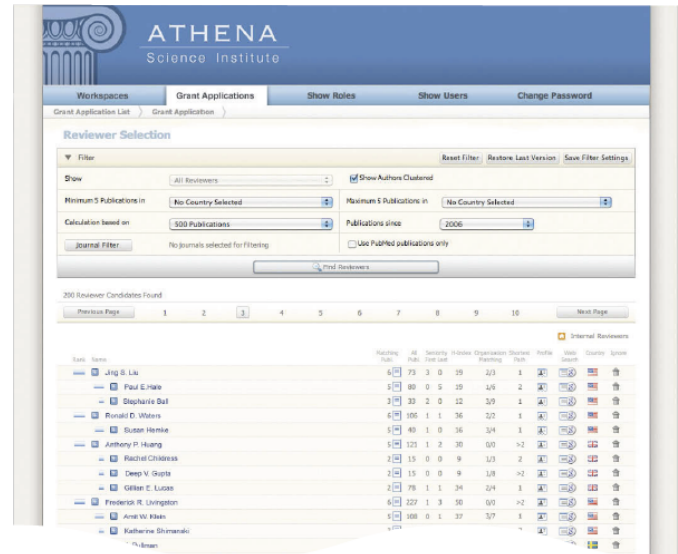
ATHENA
Science Institute

Workspaces | Grant Applications | Show Roles | Show Users | Change Password

Grant Application List 〉 Grant Application 〉

Reviewer Selection

▼ Filter

Reset Filter | Restore Last Version | Save Filter Settings

Show | All Reviewers | Show Authors Clustered
Minimum 5 Publications in | No Country Selected | Maximum 5 Publications in | No Country Selected
Calculation based on | 500 Publications | Publications since | 2006
Journal Filter | No journals selected for filtering | Use PubMed publications only

Find Reviewers

200 Reviewer Candidates Found

Previous Page | 1 | 2 | 3 | 4 | 5 | 6 | 7 | 8 | 9 | 10 | Next Page

Internal Reviewers

| Rank | Name | Matching Publ. | All Publ. | Seniority First Last | h-index | Organization Matching | Shortest Path | Profile | Web Search | Country | Ignore |
|---|---|---|---|---|---|---|---|---|---|---|---|
| | Jing S. Liu | 6 | 73 | 3 0 | 19 | 2/3 | 1 | | | | |
| | Paul E.Hale | 5 | 80 | 0 5 | 19 | 1/6 | 2 | | | | |
| | Stephanie Ball | 3 | 33 | 2 0 | 12 | 3/9 | 1 | | | | |
| | Ronald D. Waters | 6 | 106 | 1 1 | 36 | 2/2 | 1 | | | | |
| | Susan Hemke | 5 | 40 | 1 0 | 16 | 3/4 | 1 | | | | |
| | Anthony P. Huang | 5 | 121 | 1 2 | 30 | 0/0 | >2 | | | | |
| | Rachel Childress | 2 | 15 | 0 0 | 9 | 1/3 | 2 | | | | |
| | Deep V. Gupta | 2 | 15 | 0 0 | 9 | 1/8 | >2 | | | | |
| | Gillian E. Lucas | 2 | 78 | 1 1 | 34 | 2/4 | 1 | | | | |
| | Frederick R. Livingston | 6 | 227 | 1 3 | 50 | 0/0 | >2 | | | | |
| | Amit W. Klein | 5 | 108 | 0 1 | 37 | 3/7 | 1 | | | | |
| | Katherine Shimanski | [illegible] | | | | | | | | | |
| | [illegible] Pillman | | | | | | | | | | |